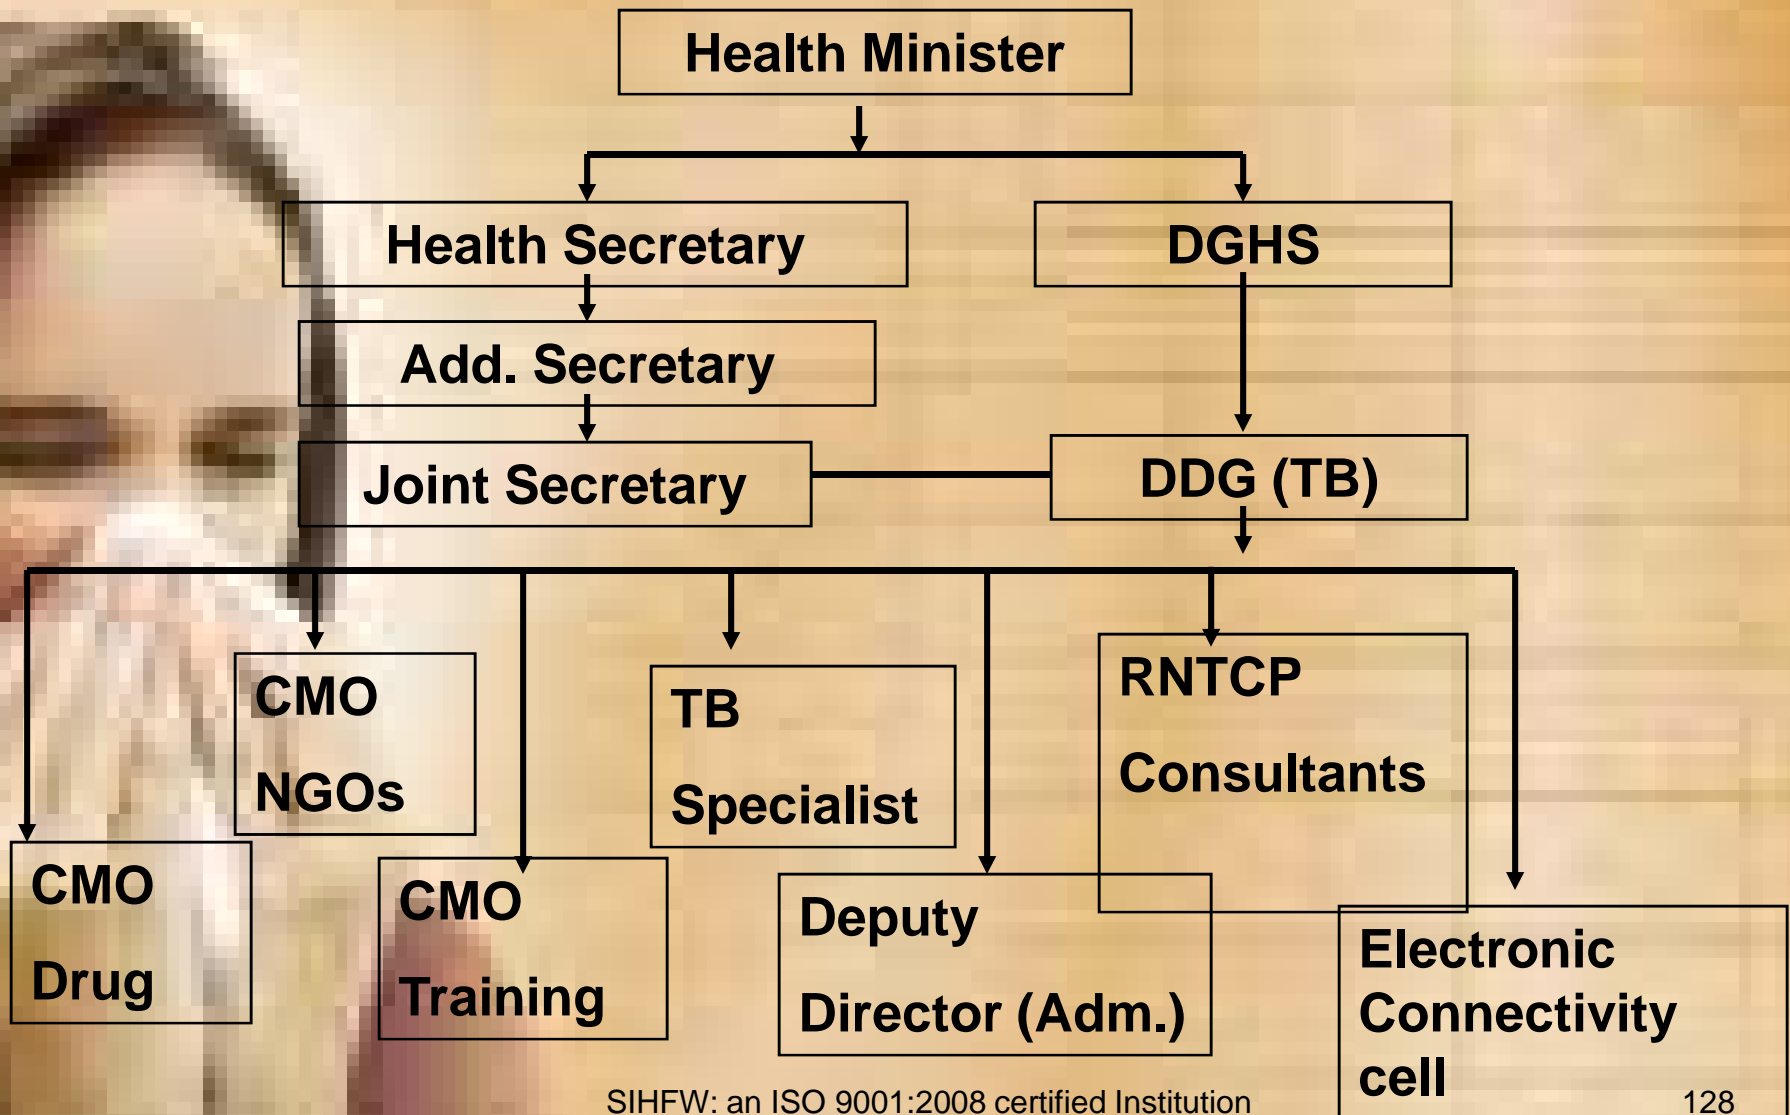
Health Minister

Health Secretary

DGHS

Add. Secretary

Joint Secretary

DDG (TB)

CMO NGOs

TB Specialist

RNTCP Consultants

CMO Drug

CMO Training

Deputy Director (Adm.)

Electronic Connectivity cell

SIHFW: an ISO 9001:2008 certified Institution

128